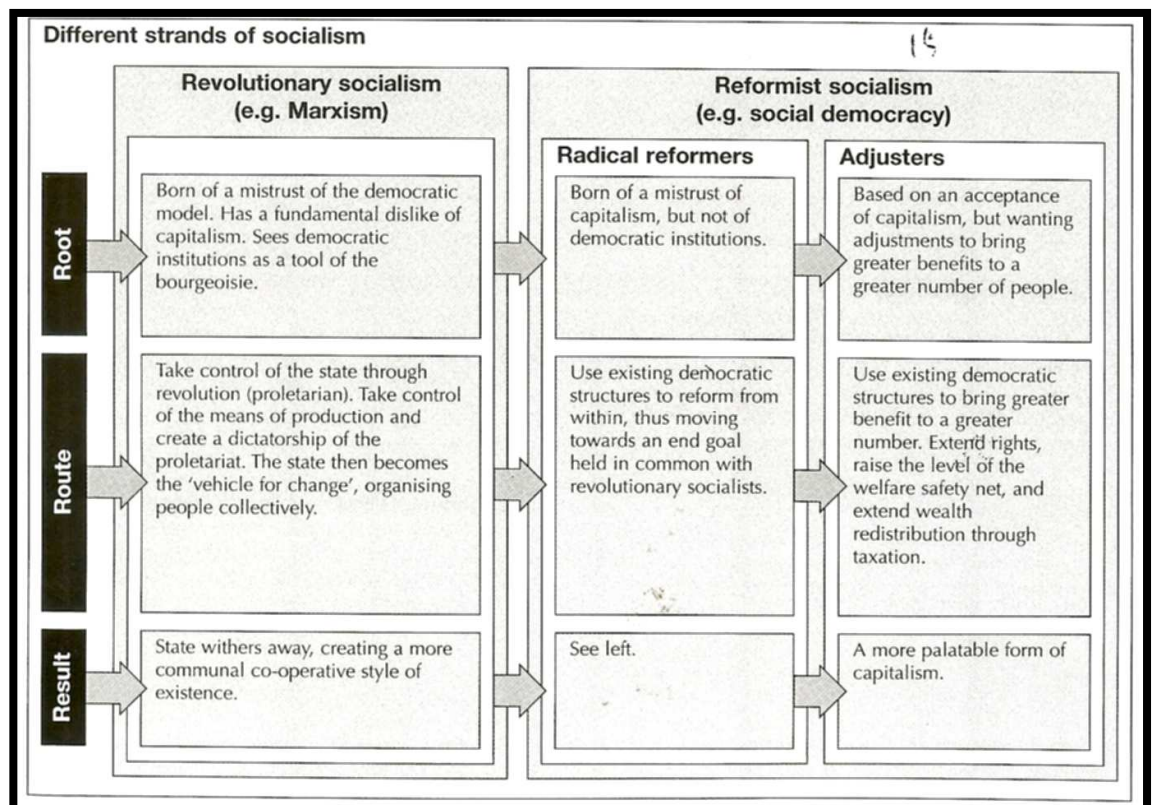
Different strands of socialism

15

| | Revolutionary socialism (e.g. Marxism) | Reformist socialism (e.g. social democracy): Radical reformers | Reformist socialism (e.g. social democracy): Adjusters |
|---|---|---|---|
| Root | Born of a mistrust of the democratic model. Has a fundamental dislike of capitalism. Sees democratic institutions as a tool of the bourgeoisie. | Born of a mistrust of capitalism, but not of democratic institutions. | Based on an acceptance of capitalism, but wanting adjustments to bring greater benefits to a greater number of people. |
| Route | Take control of the state through revolution (proletarian). Take control of the means of production and create a dictatorship of the proletariat. The state then becomes the 'vehicle for change', organising people collectively. | Use existing democratic structures to reform from within, thus moving towards an end goal held in common with revolutionary socialists. | Use existing democratic structures to bring greater benefit to a greater number. Extend rights, raise the level of the welfare safety net, and extend wealth redistribution through taxation. |
| Result | State withers away, creating a more communal co-operative style of existence. | See left. | A more palatable form of capitalism. |